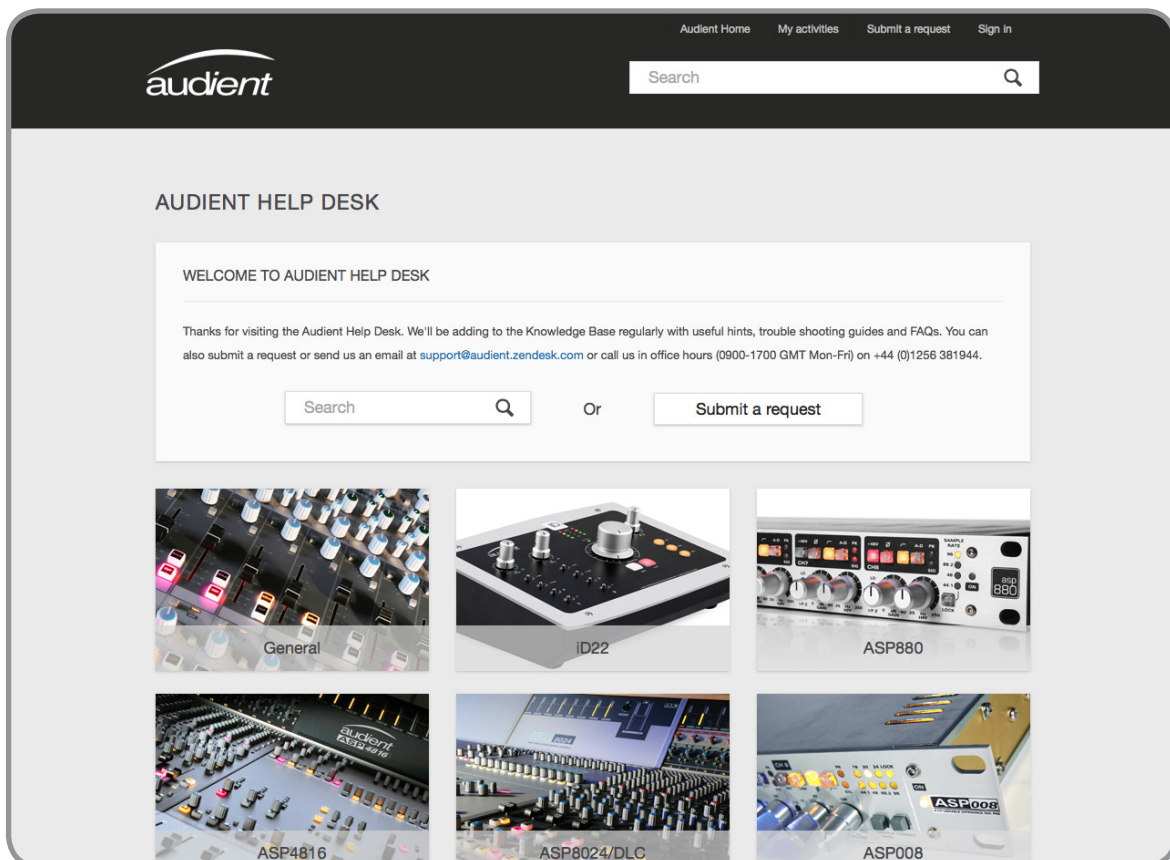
Audient Home My activities Submit a request Sign in

audient

Search

AUDIENT HELP DESK

WELCOME TO AUDIENT HELP DESK

Thanks for visiting the Audient Help Desk. We'll be adding to the Knowledge Base regularly with useful hints, trouble shooting guides and FAQs. You can also submit a request or send us an email at support@audient.zendesk.com or call us in office hours (0900-1700 GMT Mon-Fri) on +44 (0)1256 381944.

Search

Or

Submit a request

General

iD22

ASP880

ASP4816

ASP8024/DLC

ASP008